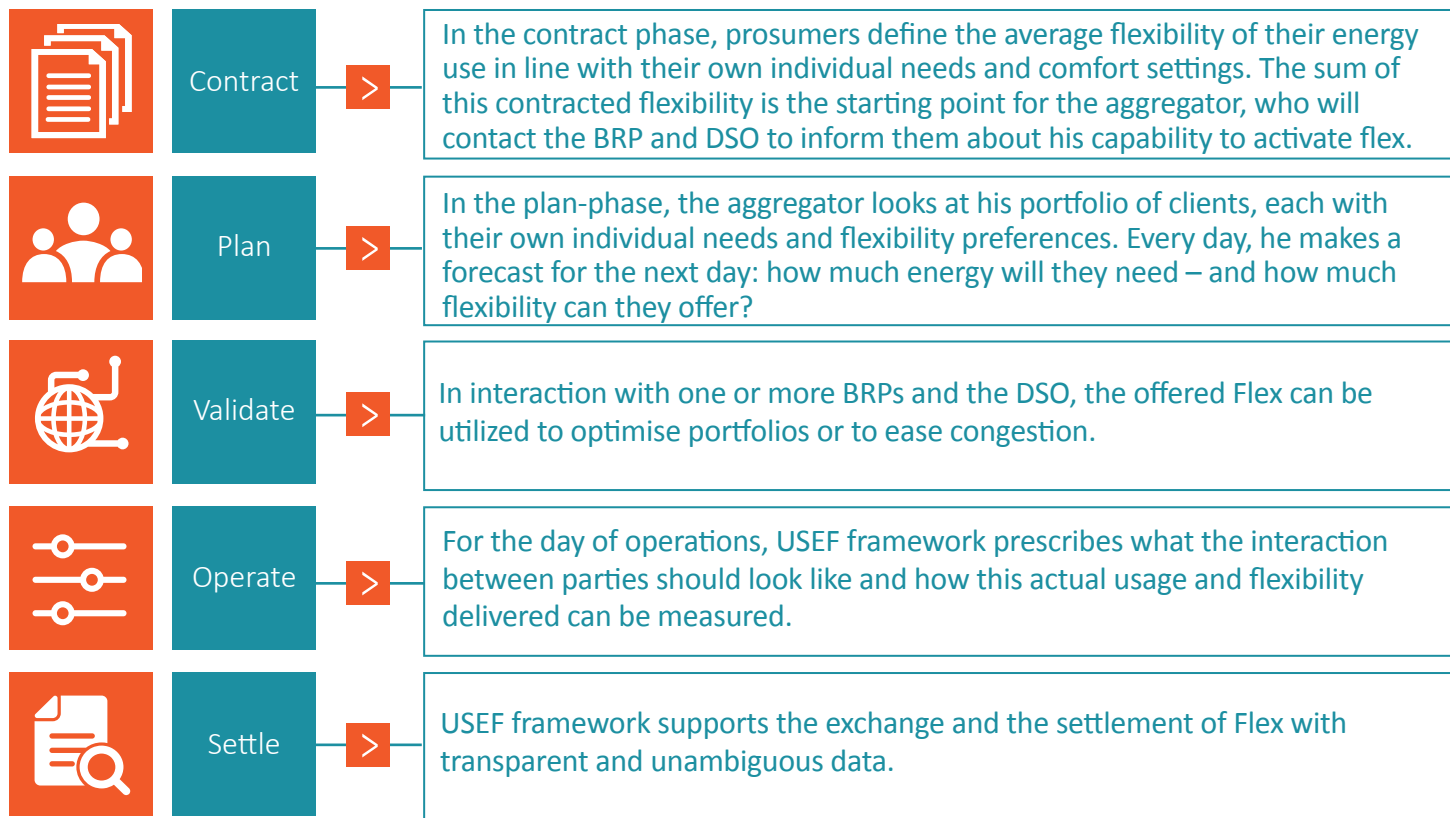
Contract

>

In the contract phase, prosumers define the average flexibility of their energy use in line with their own individual needs and comfort settings. The sum of this contracted flexibility is the starting point for the aggregator, who will contact the BRP and DSO to inform them about his capability to activate flex.

Plan

>

In the plan-phase, the aggregator looks at his portfolio of clients, each with their own individual needs and flexibility preferences. Every day, he makes a forecast for the next day: how much energy will they need – and how much flexibility can they offer?

Validate

>

In interaction with one or more BRPs and the DSO, the offered Flex can be utilized to optimise portfolios or to ease congestion.

Operate

>

For the day of operations, USEF framework prescribes what the interaction between parties should look like and how this actual usage and flexibility delivered can be measured.

Settle

>

USEF framework supports the exchange and the settlement of Flex with transparent and unambiguous data.